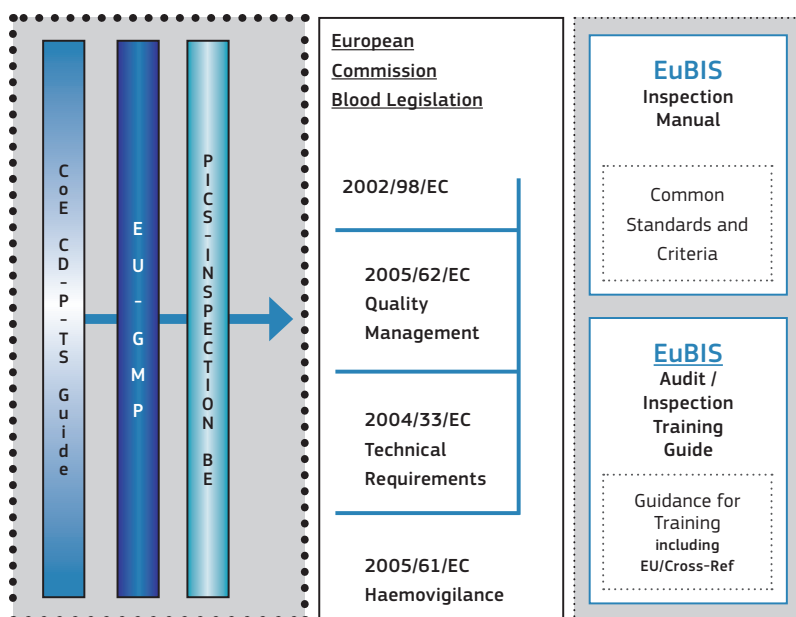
CoE CD-P-TS Guide

EU-GMP

PICS-INSPECTION BE

European Commission Blood Legislation

2002/98/EC

2005/62/EC Quality Management

2004/33/EC Technical Requirements

2005/61/EC Haemovigilance

EuBIS Inspection Manual

Common Standards and Criteria

EuBIS Audit / Inspection Training Guide

Guidance for Training including EU/Cross-Ref